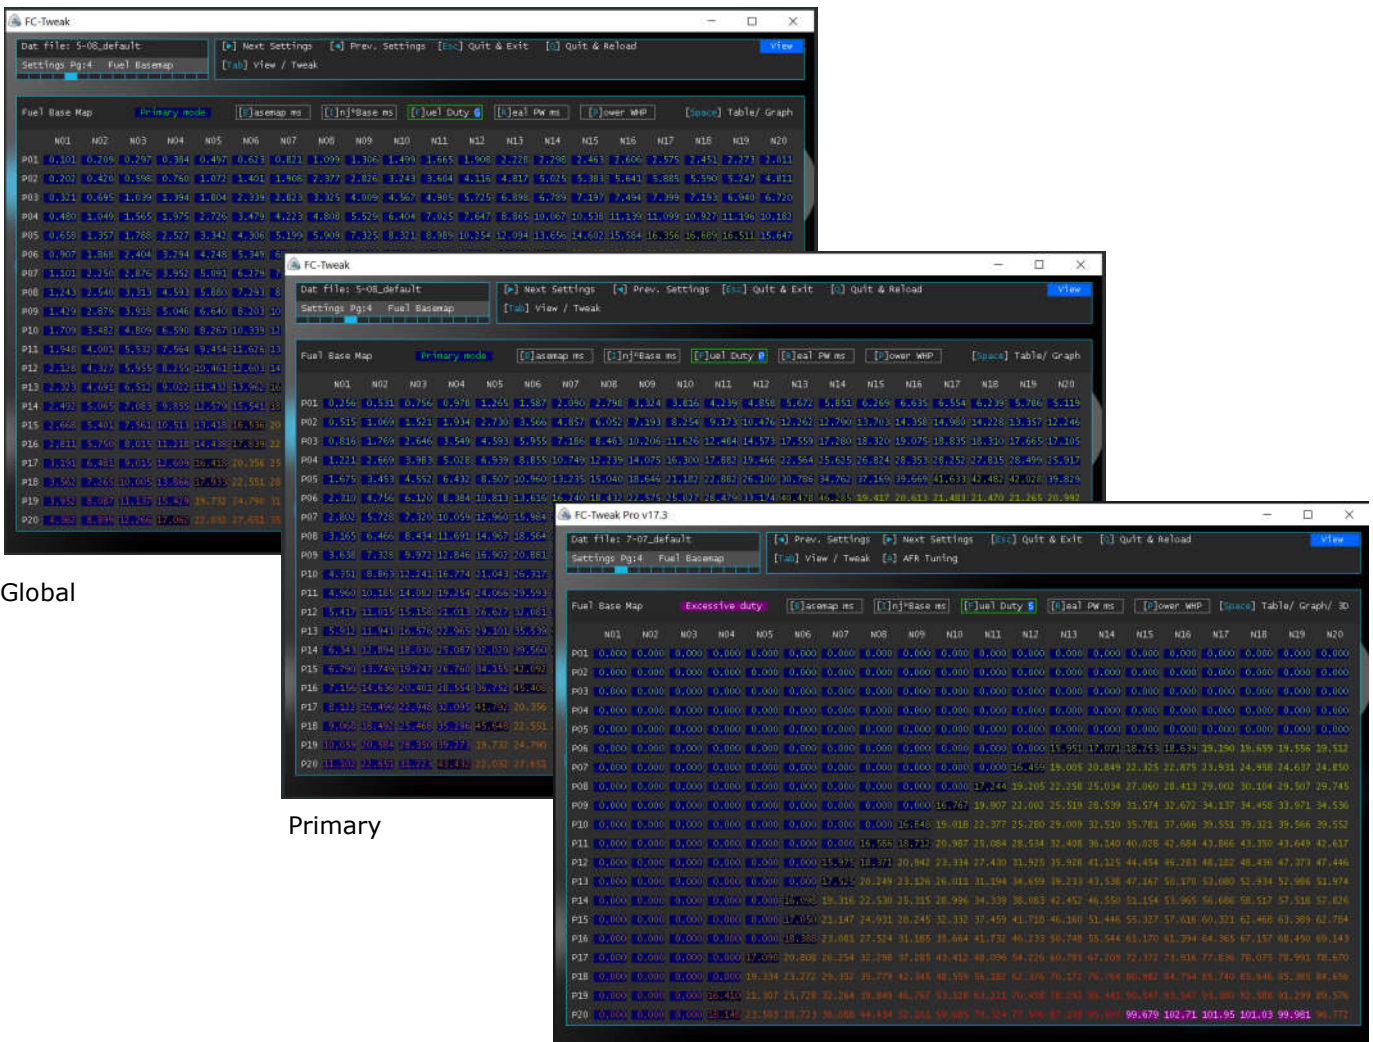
FC-Tweak

Dat file: 5-08_default
Settings Pg:4 Fuel Basemap

[►] Next Settings [◄] Prev. Settings [Esc] Quit & Exit [Q] Quit & Reload
[Tab] View / Tweak
View

Fuel Base Map Primary mode [B]asemap ms [I]nj*Base ms [F]uel Duty % [R]eal PW ms [P]ower WHP [Space] Table/ Graph

| | N01 | N02 | N03 | N04 | N05 | N06 | N07 | N08 | N09 | N10 | N11 | N12 | N13 | N14 | N15 | N16 | N17 | N18 | N19 | N20 |
|---|---|---|---|---|---|---|---|---|---|---|---|---|---|---|---|---|---|---|---|---|
| P01 | 0.101 | 0.209 | 0.297 | 0.384 | 0.497 | 0.623 | 0.821 | 1.099 | 1.306 | 1.499 | 1.665 | 1.908 | 2.228 | 2.298 | 2.463 | 2.606 | 2.575 | 2.451 | 2.273 | 2.011 |
| P02 | 0.202 | 0.420 | 0.598 | 0.760 | 1.072 | 1.401 | 1.908 | 2.377 | 2.826 | 3.243 | 3.604 | 4.116 | 4.817 | 5.025 | 5.383 | 5.641 | 5.885 | 5.590 | 5.247 | 4.811 |
| P03 | 0.321 | 0.695 | 1.039 | 1.394 | 1.804 | 2.339 | 2.823 | 3.325 | 4.009 | 4.567 | 4.905 | 5.725 | 6.898 | 6.769 | 7.197 | 7.494 | 7.399 | 7.191 | 6.940 | 6.720 |
| P04 | 0.480 | 1.049 | 1.565 | 1.975 | 2.726 | 3.479 | 4.223 | 4.808 | 5.529 | 6.404 | 7.025 | 7.647 | 8.865 | 10.067 | 10.538 | 11.139 | 11.099 | 10.927 | 11.196 | 10.182 |
| P05 | 0.658 | 1.357 | 1.788 | 2.527 | 3.342 | 4.306 | 5.199 | 5.909 | 7.325 | 8.321 | 8.989 | 10.254 | 12.094 | 13.656 | 14.602 | 15.584 | 16.356 | 16.689 | 16.511 | 15.647 |
| P06 | 0.907 | 1.868 | 2.404 | 3.294 | 4.248 | 5.349 | | | | | | | | | | | | | | |
| P07 | 1.101 | 2.250 | 3.176 | 3.952 | 5.091 | 6.279 | | | | | | | | | | | | | | |
| P08 | 1.243 | 2.540 | 3.513 | 4.593 | 5.860 | 7.293 | | | | | | | | | | | | | | |
| P09 | 1.429 | 2.876 | 3.938 | 5.046 | 6.640 | 8.203 | | | | | | | | | | | | | | |
| P10 | 1.709 | 3.482 | 4.809 | 6.590 | 8.267 | 10.339 | | | | | | | | | | | | | | |
| P11 | 1.948 | 4.001 | 5.532 | 7.564 | 9.454 | 11.626 | | | | | | | | | | | | | | |
| P12 | 2.138 | 4.327 | 6.555 | 8.155 | 10.461 | 12.601 | | | | | | | | | | | | | | |
| P13 | 2.313 | 4.691 | 6.512 | 9.022 | 11.433 | 13.962 | | | | | | | | | | | | | | |
| P14 | 2.492 | 5.065 | 7.083 | 9.855 | 12.576 | 15.541 | | | | | | | | | | | | | | |
| P15 | 2.668 | 5.401 | 7.561 | 10.511 | 13.418 | 16.536 | | | | | | | | | | | | | | |
| P16 | 2.811 | 5.750 | 8.015 | 11.218 | 14.438 | 17.839 | | | | | | | | | | | | | | |
| P17 | 3.150 | 6.483 | 9.035 | 12.609 | 16.435 | 20.356 | | | | | | | | | | | | | | |
| P18 | 3.562 | 7.263 | 10.005 | 13.866 | 17.835 | 22.551 | | | | | | | | | | | | | | |
| P19 | 3.952 | 8.087 | 11.137 | 15.479 | 19.732 | 24.790 | | | | | | | | | | | | | | |
| P20 | 4.302 | 8.834 | 12.266 | 17.062 | 22.022 | 27.451 | | | | | | | | | | | | | | |

Global

FC-Tweak

Dat file: 5-08_default
Settings Pg:4 Fuel Basemap

[►] Next Settings [◄] Prev. Settings [Esc] Quit & Exit [Q] Quit & Reload
[Tab] View / Tweak
View

Fuel Base Map Primary mode [B]asemap ms [I]nj*Base ms [F]uel Duty % [R]eal PW ms [P]ower WHP [Space] Table/ Graph

| | N01 | N02 | N03 | N04 | N05 | N06 | N07 | N08 | N09 | N10 | N11 | N12 | N13 | N14 | N15 | N16 | N17 | N18 | N19 | N20 |
|---|---|---|---|---|---|---|---|---|---|---|---|---|---|---|---|---|---|---|---|---|
| P01 | 0.256 | 0.531 | 0.756 | 0.978 | 1.265 | 1.587 | 2.090 | 2.798 | 3.324 | 3.816 | 4.239 | 4.858 | 5.672 | 5.851 | 6.269 | 6.635 | 6.554 | 6.239 | 5.786 | 5.119 |
| P02 | 0.515 | 1.069 | 1.521 | 1.934 | 2.730 | 3.566 | 4.857 | 6.052 | 7.193 | 8.254 | 9.173 | 10.476 | 12.262 | 12.790 | 13.703 | 14.358 | 14.980 | 14.228 | 13.357 | 12.246 |
| P03 | 0.816 | 1.769 | 2.646 | 3.549 | 4.593 | 5.955 | 7.186 | 8.463 | 10.206 | 11.626 | 12.484 | 14.573 | 17.559 | 17.280 | 18.320 | 19.075 | 18.835 | 18.310 | 17.665 | 17.105 |
| P04 | 1.221 | 2.669 | 3.983 | 5.028 | 6.939 | 8.855 | 10.749 | 12.239 | 14.075 | 16.300 | 17.882 | 19.466 | 22.564 | 25.625 | 26.824 | 28.353 | 28.252 | 27.815 | 28.499 | 25.917 |
| P05 | 1.675 | 3.453 | 4.552 | 6.432 | 8.507 | 10.960 | 13.235 | 15.040 | 18.646 | 21.182 | 22.882 | 26.100 | 30.785 | 34.762 | 37.169 | 39.667 | 41.633 | 42.482 | 42.028 | 39.829 |
| P06 | 2.310 | 4.756 | 6.120 | 8.384 | 10.813 | 13.616 | 16.740 | 18.432 | 22.575 | 25.077 | 28.476 | 31.174 | 34.478 | 36.235 | 19.417 | 20.613 | 21.483 | 21.470 | 21.265 | 20.992 |
| P07 | 2.802 | 5.728 | 7.320 | 10.059 | 12.960 | 15.984 | | | | | | | | | | | | | | |
| P08 | 3.165 | 6.466 | 8.434 | 11.691 | 14.907 | 18.564 | | | | | | | | | | | | | | |
| P09 | 3.638 | 7.328 | 9.972 | 12.846 | 16.903 | 20.881 | | | | | | | | | | | | | | |
| P10 | 4.351 | 8.863 | 12.241 | 16.774 | 21.043 | 26.317 | | | | | | | | | | | | | | |
| P11 | 4.960 | 10.185 | 14.082 | 19.254 | 24.066 | 29.593 | | | | | | | | | | | | | | |
| P12 | 5.417 | 11.015 | 15.158 | 21.011 | 26.627 | 31.861 | | | | | | | | | | | | | | |
| P13 | 5.812 | 11.941 | 16.576 | 22.965 | 29.101 | 35.539 | | | | | | | | | | | | | | |
| P14 | 6.343 | 12.894 | 18.030 | 25.087 | 32.010 | 39.560 | | | | | | | | | | | | | | |
| P15 | 6.790 | 13.749 | 19.247 | 26.760 | 34.155 | 42.092 | | | | | | | | | | | | | | |
| P16 | 7.156 | 14.636 | 20.401 | 28.554 | 36.752 | 45.408 | | | | | | | | | | | | | | |
| P17 | 8.019 | 16.499 | 22.998 | 32.095 | 41.836 | 20.356 | | | | | | | | | | | | | | |
| P18 | 9.068 | 18.489 | 25.466 | 35.296 | 45.498 | 22.551 | | | | | | | | | | | | | | |
| P19 | 10.059 | 20.584 | 28.350 | 39.377 | 19.732 | 24.790 | | | | | | | | | | | | | | |
| P20 | 11.102 | 22.487 | 31.223 | 43.412 | 22.022 | 27.451 | | | | | | | | | | | | | | |

Primary

FC-Tweak Pro v17.3

Dat file: 7-07_default
Settings Pg:4 Fuel Basemap

[◄] Prev. Settings [►] Next Settings [Esc] Quit & Exit [Q] Quit & Reload
[Tab] View / Tweak [A] AFR Tuning
View

Fuel Base Map Excessive duty [B]asemap ms [I]nj*Base ms [F]uel Duty % [R]eal PW ms [P]ower WHP [Space] Table/ Graph/ 3D

| | N01 | N02 | N03 | N04 | N05 | N06 | N07 | N08 | N09 | N10 | N11 | N12 | N13 | N14 | N15 | N16 | N17 | N18 | N19 | N20 |
|---|---|---|---|---|---|---|---|---|---|---|---|---|---|---|---|---|---|---|---|---|
| P01 | 0.000 | 0.000 | 0.000 | 0.000 | 0.000 | 0.000 | 0.000 | 0.000 | 0.000 | 0.000 | 0.000 | 0.000 | 0.000 | 0.000 | 0.000 | 0.000 | 0.000 | 0.000 | 0.000 | 0.000 |
| P02 | 0.000 | 0.000 | 0.000 | 0.000 | 0.000 | 0.000 | 0.000 | 0.000 | 0.000 | 0.000 | 0.000 | 0.000 | 0.000 | 0.000 | 0.000 | 0.000 | 0.000 | 0.000 | 0.000 | 0.000 |
| P03 | 0.000 | 0.000 | 0.000 | 0.000 | 0.000 | 0.000 | 0.000 | 0.000 | 0.000 | 0.000 | 0.000 | 0.000 | 0.000 | 0.000 | 0.000 | 0.000 | 0.000 | 0.000 | 0.000 | 0.000 |
| P04 | 0.000 | 0.000 | 0.000 | 0.000 | 0.000 | 0.000 | 0.000 | 0.000 | 0.000 | 0.000 | 0.000 | 0.000 | 0.000 | 0.000 | 0.000 | 0.000 | 0.000 | 0.000 | 0.000 | 0.000 |
| P05 | 0.000 | 0.000 | 0.000 | 0.000 | 0.000 | 0.000 | 0.000 | 0.000 | 0.000 | 0.000 | 0.000 | 0.000 | 0.000 | 0.000 | 0.000 | 0.000 | 0.000 | 0.000 | 0.000 | 0.000 |
| P06 | 0.000 | 0.000 | 0.000 | 0.000 | 0.000 | 0.000 | 0.000 | 0.000 | 0.000 | 0.000 | 0.000 | 0.000 | 15.951 | 17.071 | 18.253 | 18.639 | 19.290 | 19.659 | 19.556 | 19.512 |
| P07 | 0.000 | 0.000 | 0.000 | 0.000 | 0.000 | 0.000 | 0.000 | 0.000 | 0.000 | 0.000 | 0.000 | 16.459 | 19.005 | 20.849 | 22.325 | 22.875 | 23.931 | 24.958 | 24.637 | 24.850 |
| P08 | 0.000 | 0.000 | 0.000 | 0.000 | 0.000 | 0.000 | 0.000 | 0.000 | 0.000 | 0.000 | 17.144 | 19.205 | 22.258 | 25.034 | 27.060 | 28.413 | 29.002 | 30.194 | 29.507 | 29.745 |
| P09 | 0.000 | 0.000 | 0.000 | 0.000 | 0.000 | 0.000 | 0.000 | 0.000 | 0.000 | 16.767 | 19.907 | 22.002 | 25.519 | 28.539 | 31.574 | 32.672 | 34.137 | 34.458 | 33.971 | 34.536 |
| P10 | 0.000 | 0.000 | 0.000 | 0.000 | 0.000 | 0.000 | 0.000 | 0.000 | 16.848 | 19.018 | 22.377 | 25.280 | 29.009 | 32.510 | 35.781 | 37.066 | 39.551 | 39.321 | 39.566 | 39.552 |
| P11 | 0.000 | 0.000 | 0.000 | 0.000 | 0.000 | 0.000 | 0.000 | 16.566 | 18.712 | 20.987 | 25.084 | 28.534 | 32.408 | 36.140 | 40.028 | 42.684 | 43.866 | 43.350 | 43.649 | 42.617 |
| P12 | 0.000 | 0.000 | 0.000 | 0.000 | 0.000 | 0.000 | 15.975 | 18.371 | 20.942 | 23.334 | 27.430 | 31.925 | 35.928 | 41.125 | 44.454 | 46.283 | 48.182 | 48.436 | 47.373 | 47.446 |
| P13 | 0.000 | 0.000 | 0.000 | 0.000 | 0.000 | 0.000 | 17.525 | 20.249 | 23.126 | 26.011 | 31.194 | 34.659 | 39.233 | 43.538 | 47.167 | 50.170 | 53.080 | 52.934 | 52.986 | 51.974 |
| P14 | 0.000 | 0.000 | 0.000 | 0.000 | 0.000 | 16.090 | 19.316 | 22.530 | 25.315 | 28.996 | 34.339 | 38.083 | 42.452 | 46.550 | 51.154 | 53.965 | 56.686 | 58.517 | 57.518 | 57.826 |
| P15 | 0.000 | 0.000 | 0.000 | 0.000 | 0.000 | 17.050 | 21.147 | 24.931 | 28.245 | 32.332 | 37.459 | 41.710 | 46.160 | 51.446 | 55.327 | 57.616 | 60.321 | 62.468 | 63.309 | 62.784 |
| P16 | 0.000 | 0.000 | 0.000 | 0.000 | 0.000 | 18.388 | 23.081 | 27.524 | 31.185 | 35.664 | 41.732 | 46.233 | 50.748 | 55.544 | 61.170 | 61.394 | 64.365 | 67.157 | 68.450 | 69.143 |
| P17 | 0.000 | 0.000 | 0.000 | 0.000 | 17.090 | 20.808 | 26.254 | 32.298 | 37.285 | 43.412 | 48.452 | 54.226 | 60.785 | 67.209 | 72.172 | 73.916 | 77.836 | 78.075 | 78.991 | 78.670 |
| P18 | 0.000 | 0.000 | 0.000 | 0.000 | 19.334 | 23.272 | 29.352 | 35.779 | 42.345 | 48.559 | 56.182 | 62.376 | 70.172 | 76.764 | 80.982 | 84.754 | 85.740 | 85.646 | 85.385 | 84.656 |
| P19 | 0.000 | 0.000 | 0.000 | 16.410 | 21.107 | 25.728 | 32.264 | 39.849 | 46.767 | 53.128 | 63.231 | 70.438 | 78.263 | 86.441 | 90.547 | 93.547 | 95.080 | 92.588 | 91.299 | 89.576 |
| P20 | 0.000 | 0.000 | 0.000 | 18.148 | 23.503 | 28.723 | 36.088 | 44.434 | 52.061 | 59.685 | 71.324 | 77.596 | 87.248 | 95.801 | 99.679 | 102.71 | 101.95 | 101.03 | 99.981 | 96.772 |